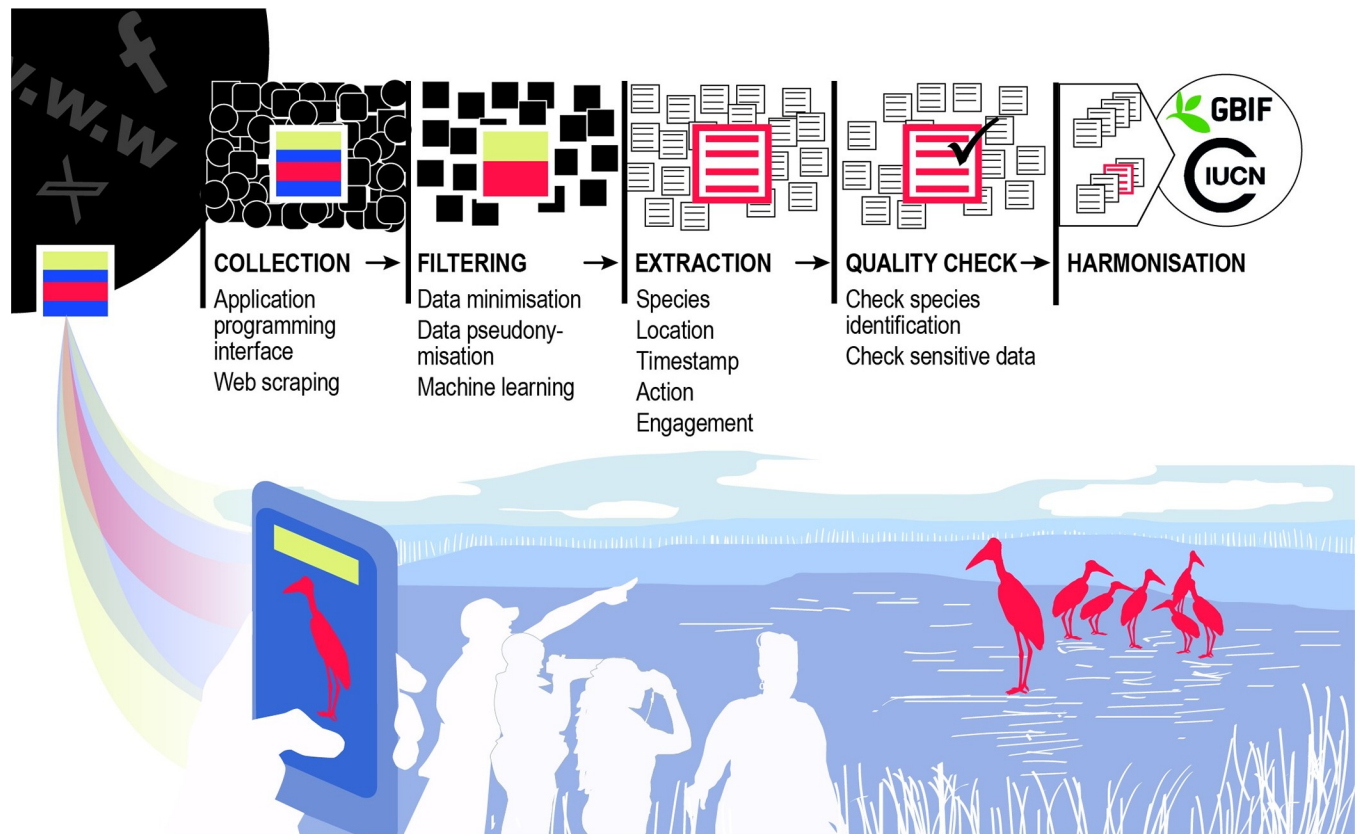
f
w.w.w
X

COLLECTION
Application programming interface
Web scraping

FILTERING
Data minimisation
Data pseudonymisation
Machine learning

EXTRACTION
Species
Location
Timestamp
Action
Engagement

QUALITY CHECK
Check species identification
Check sensitive data

HARMONISATION

GBIF
IUCN